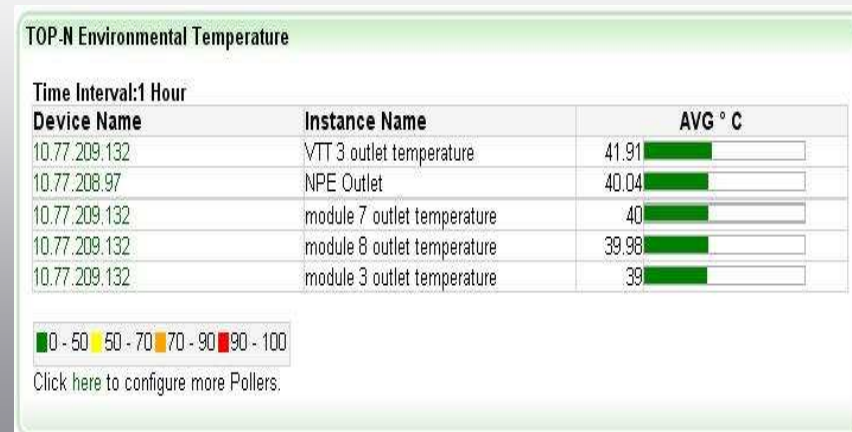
TOP-N Environmental Temperature

Time Interval:1 Hour

| Device Name | Instance Name | AVG ° C |
|---|---|---|
| 10.77.209.132 | VTT 3 outlet temperature | 41.91 |
| 10.77.208.97 | NPE Outlet | 40.04 |
| 10.77.209.132 | module 7 outlet temperature | 40 |
| 10.77.209.132 | module 8 outlet temperature | 39.98 |
| 10.77.209.132 | module 3 outlet temperature | 39 |

0 - 50 50 - 70 70 - 90 90 - 100

Click here to configure more Pollers.